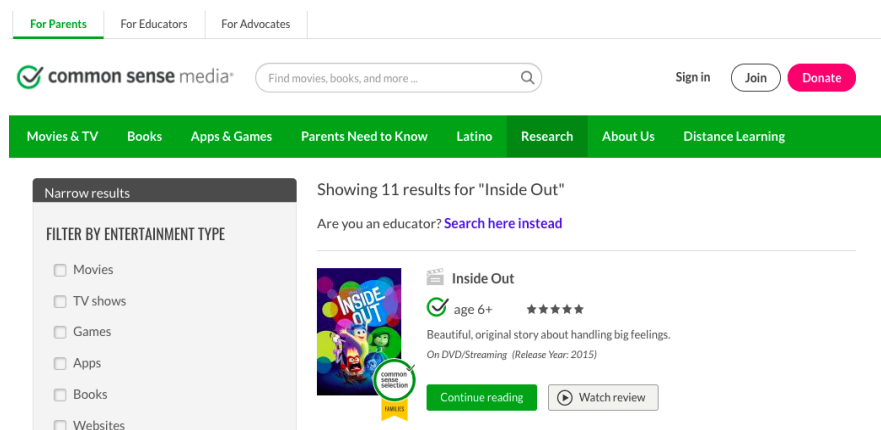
For Parents | For Educators | For Advocates

common sense media®

Find movies, books, and more ...

Sign in | Join | Donate

Movies & TV | Books | Apps & Games | Parents Need to Know | Latino | Research | About Us | Distance Learning

Narrow results

FILTER BY ENTERTAINMENT TYPE

Movies

TV shows

Games

Apps

Books

Websites

Showing 11 results for "Inside Out"

Are you an educator? Search here instead

INSIDE OUT

common sense selection

FAMILIES

Inside Out

age 6+

Beautiful, original story about handling big feelings.

On DVD/Streaming (Release Year: 2015)

Continue reading

Watch review